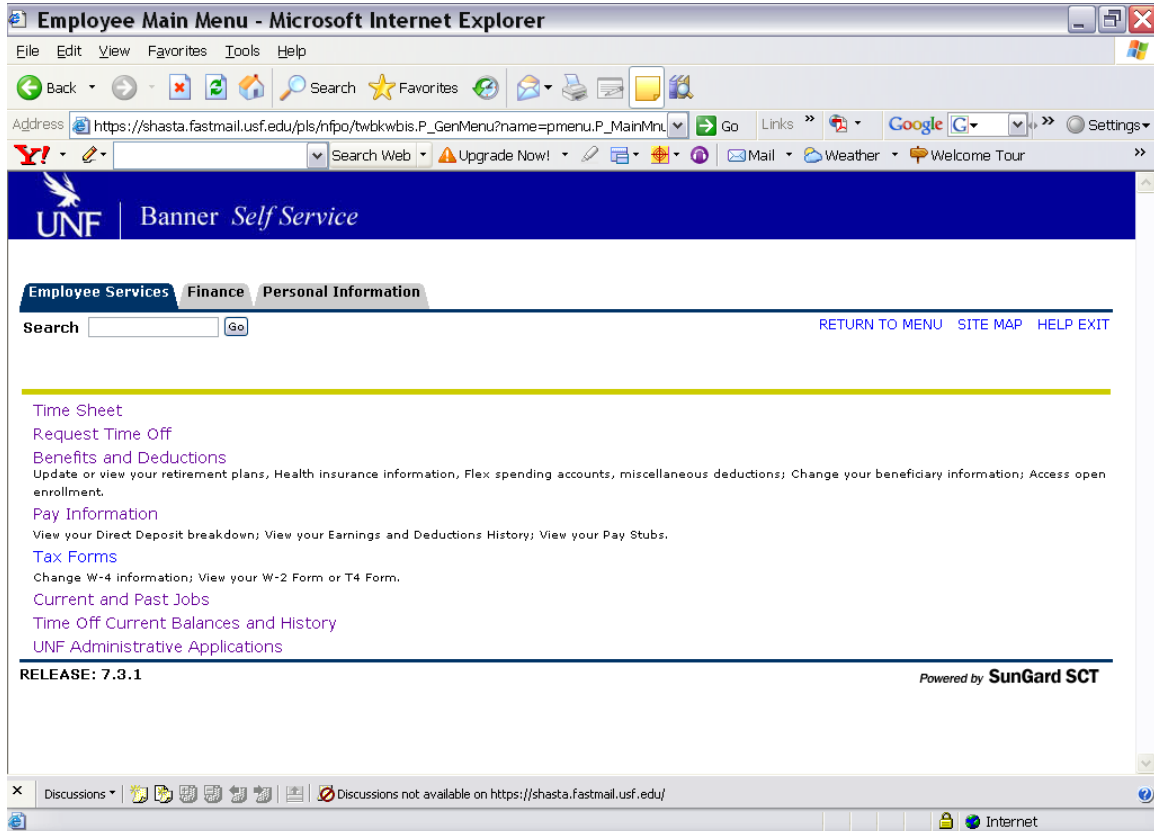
Employee Main Menu - Microsoft Internet Explorer

File Edit View Favorites Tools Help

Back Search Favorites

Address https://shasta.fastmail.usf.edu/pls/nfpo/twbkwbis.P_GenMenu?name=pmenu.P_MainMnu Go Links » Google G » Settings

Y! Search Web Upgrade Now! Mail Weather Welcome Tour »

UNF Banner Self Service

Employee Services Finance Personal Information

Search Go

RETURN TO MENU SITE MAP HELP EXIT

Time Sheet

Request Time Off

Benefits and Deductions
Update or view your retirement plans, Health insurance information, Flex spending accounts, miscellaneous deductions; Change your beneficiary information; Access open enrollment.

Pay Information
View your Direct Deposit breakdown; View your Earnings and Deductions History; View your Pay Stubs.

Tax Forms
Change W-4 information; View your W-2 Form or T4 Form.

Current and Past Jobs

Time Off Current Balances and History

UNF Administrative Applications

RELEASE: 7.3.1

Powered by SunGard SCT

Discussions Discussions not available on https://shasta.fastmail.usf.edu/

Internet